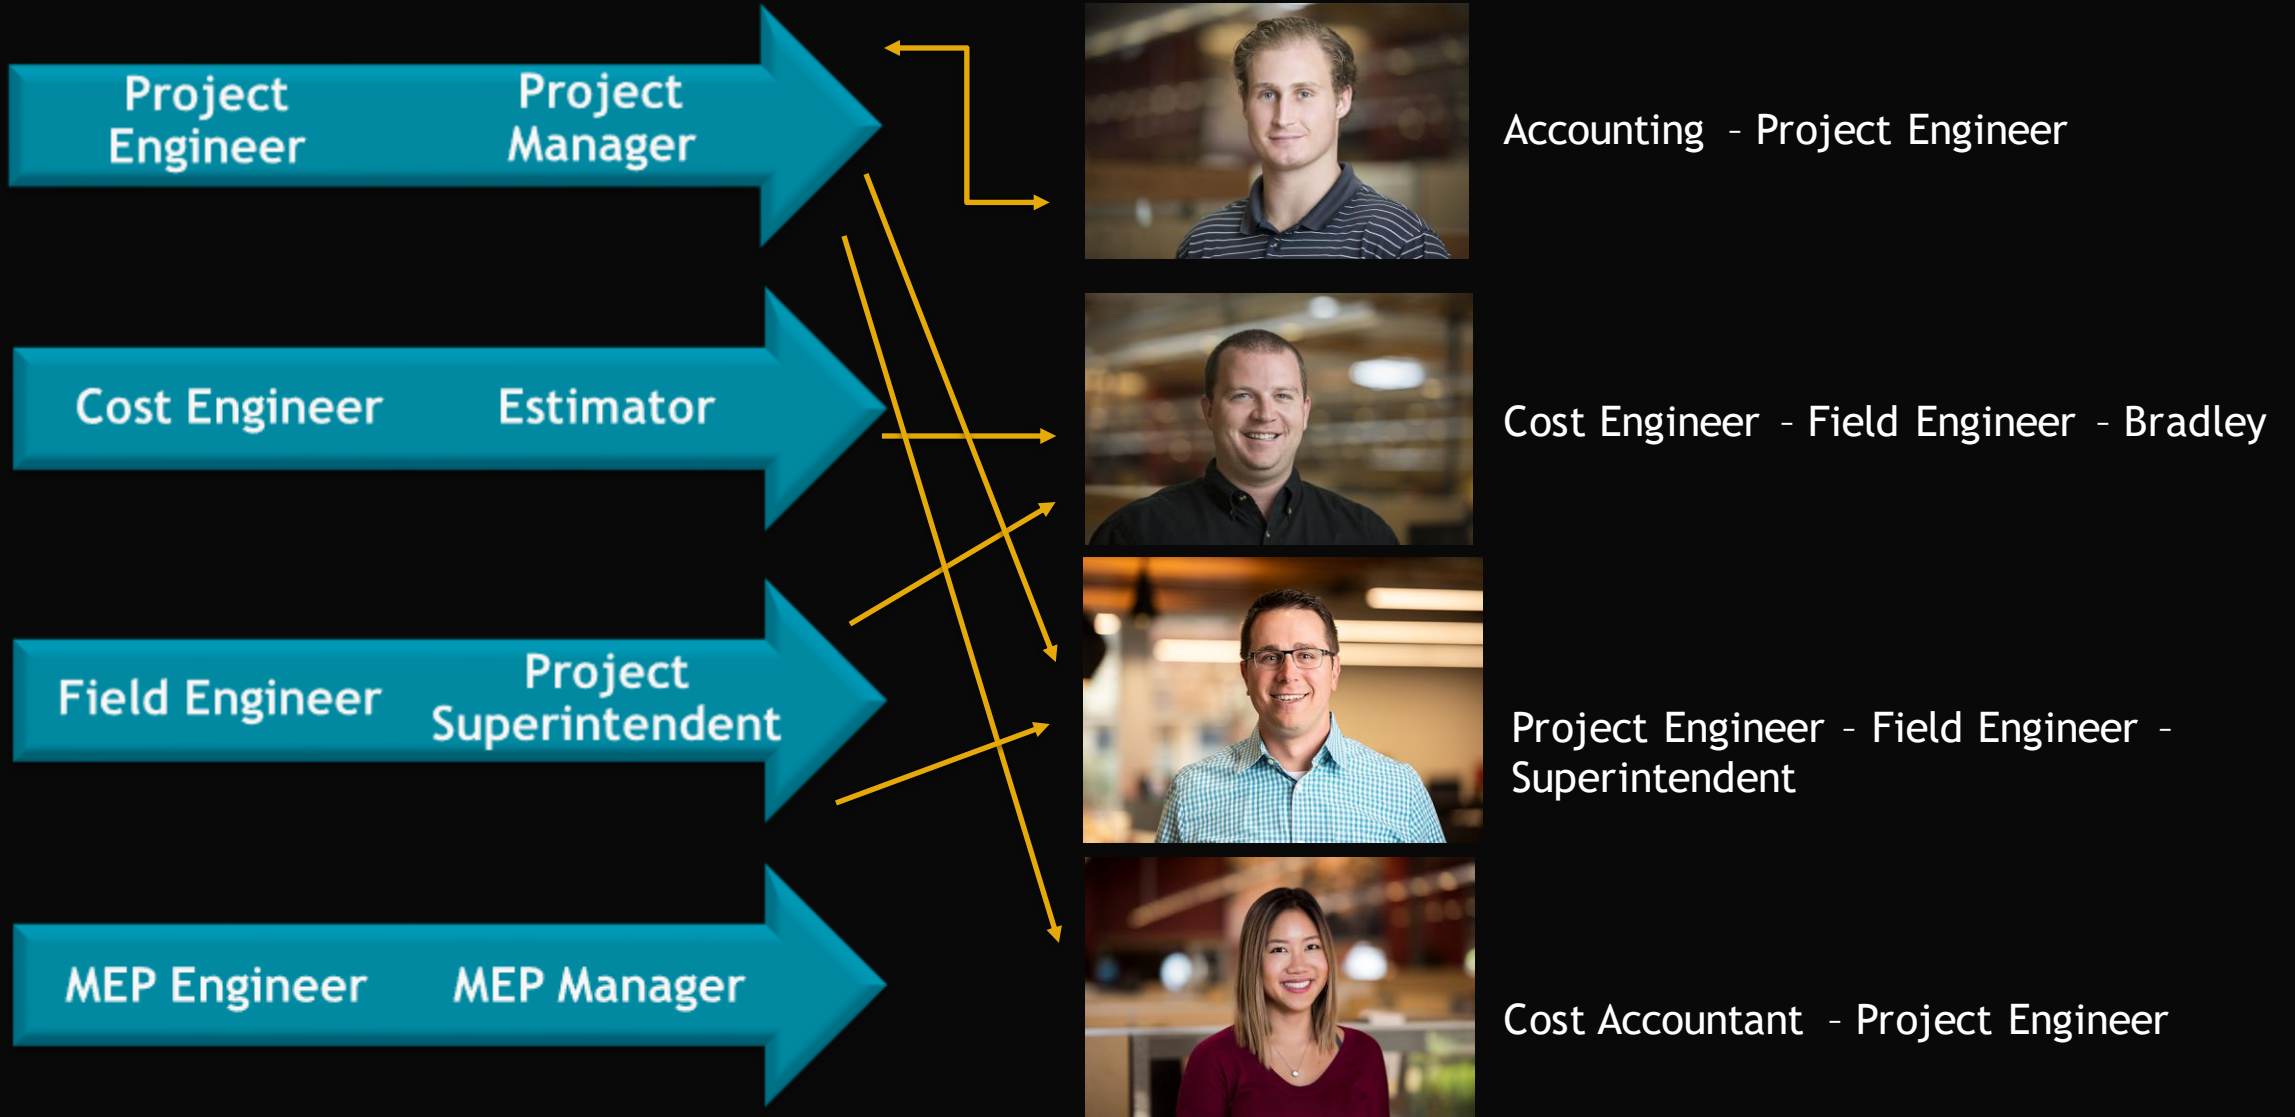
Project Engineer Project Manager

Cost Engineer Estimator

Field Engineer Project Superintendent

MEP Engineer MEP Manager

Accounting – Project Engineer

Cost Engineer – Field Engineer – Bradley

Project Engineer – Field Engineer – Superintendent

Cost Accountant – Project Engineer